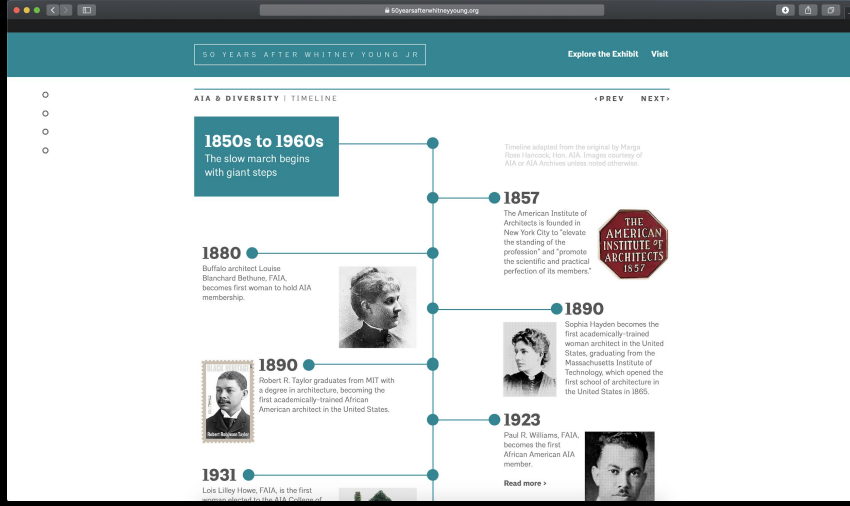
50yearsafterwhitneyyoung.org

50 YEARS AFTER WHITNEY YOUNG JR

Explore the Exhibit Visit

AIA & DIVERSITY | TIMELINE

‹PREV NEXT›

1850s to 1960s
The slow march begins with giant steps

Timeline adapted from the original by Marga Rose Hancock, Hon. AIA. Images courtesy of AIA or AIA Archives unless noted otherwise.

1857
The American Institute of Architects is founded in New York City to "elevate the standing of the profession" and "promote the scientific and practical perfection of its members."

THE AMERICAN INSTITUTE OF ARCHITECTS 1857

1880
Buffalo architect Louise Blanchard Bethune, FAIA, becomes first woman to hold AIA membership.

1890
Sophia Hayden becomes the first academically-trained woman architect in the United States, graduating from the Massachusetts Institute of Technology, which opened the first school of architecture in the United States in 1865.

BLACK HERITAGE
Robert Robinson Taylor

1890
Robert R. Taylor graduates from MIT with a degree in architecture, becoming the first academically-trained African American architect in the United States.

1923
Paul R. Williams, FAIA, becomes the first African American AIA member.

Read more ›

1931
Lois Lilley Howe, FAIA, is the first woman elected to the AIA College of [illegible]